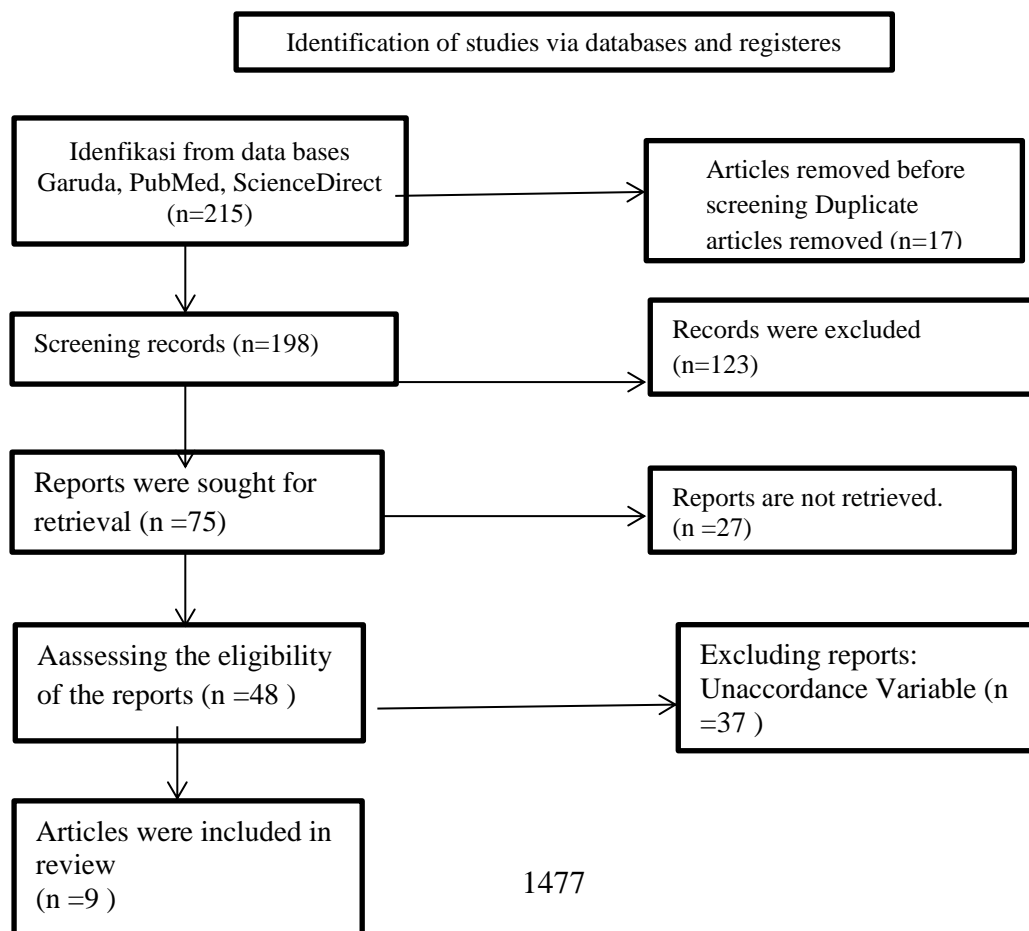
Identification of studies via databases and registeres

Idenfikasi from data bases Garuda, PubMed, ScienceDirect (n=215)

Articles removed before screening Duplicate articles removed (n=17)

Screening records (n=198)

Records were excluded (n=123)

Reports were sought for retrieval (n =75)

Reports are not retrieved. (n =27)

Aassessing the eligibility of the reports (n =48 )

Excluding reports: Unaccordance Variable (n =37 )

Articles were included in review (n =9 )

1477